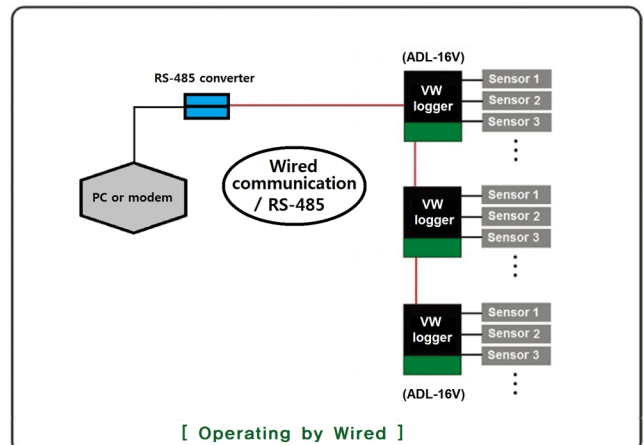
(ADL-16V)

RS-485 converter

VW logger

Sensor 1
Sensor 2
Sensor 3
⋮

PC or modem

Wired communication / RS-485

VW logger

Sensor 1
Sensor 2
Sensor 3
⋮

VW logger

Sensor 1
Sensor 2
Sensor 3
⋮

(ADL-16V)

[ Operating by Wired ]